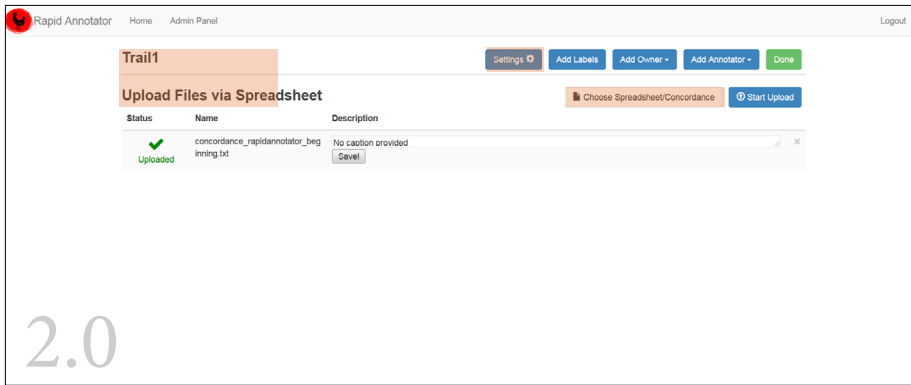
Rapid Annotator Home Admin Panel Logout

Trail1

Settings Add Labels Add Owner Add Annotator Done

Upload Files via Spreadsheet

Choose Spreadsheet/Concordance Start Upload

| Status | Name | Description |
|---|---|---|
| Uploaded | concordance_rapidannotator_beginning.txt | No caption provided Save! |

2.0